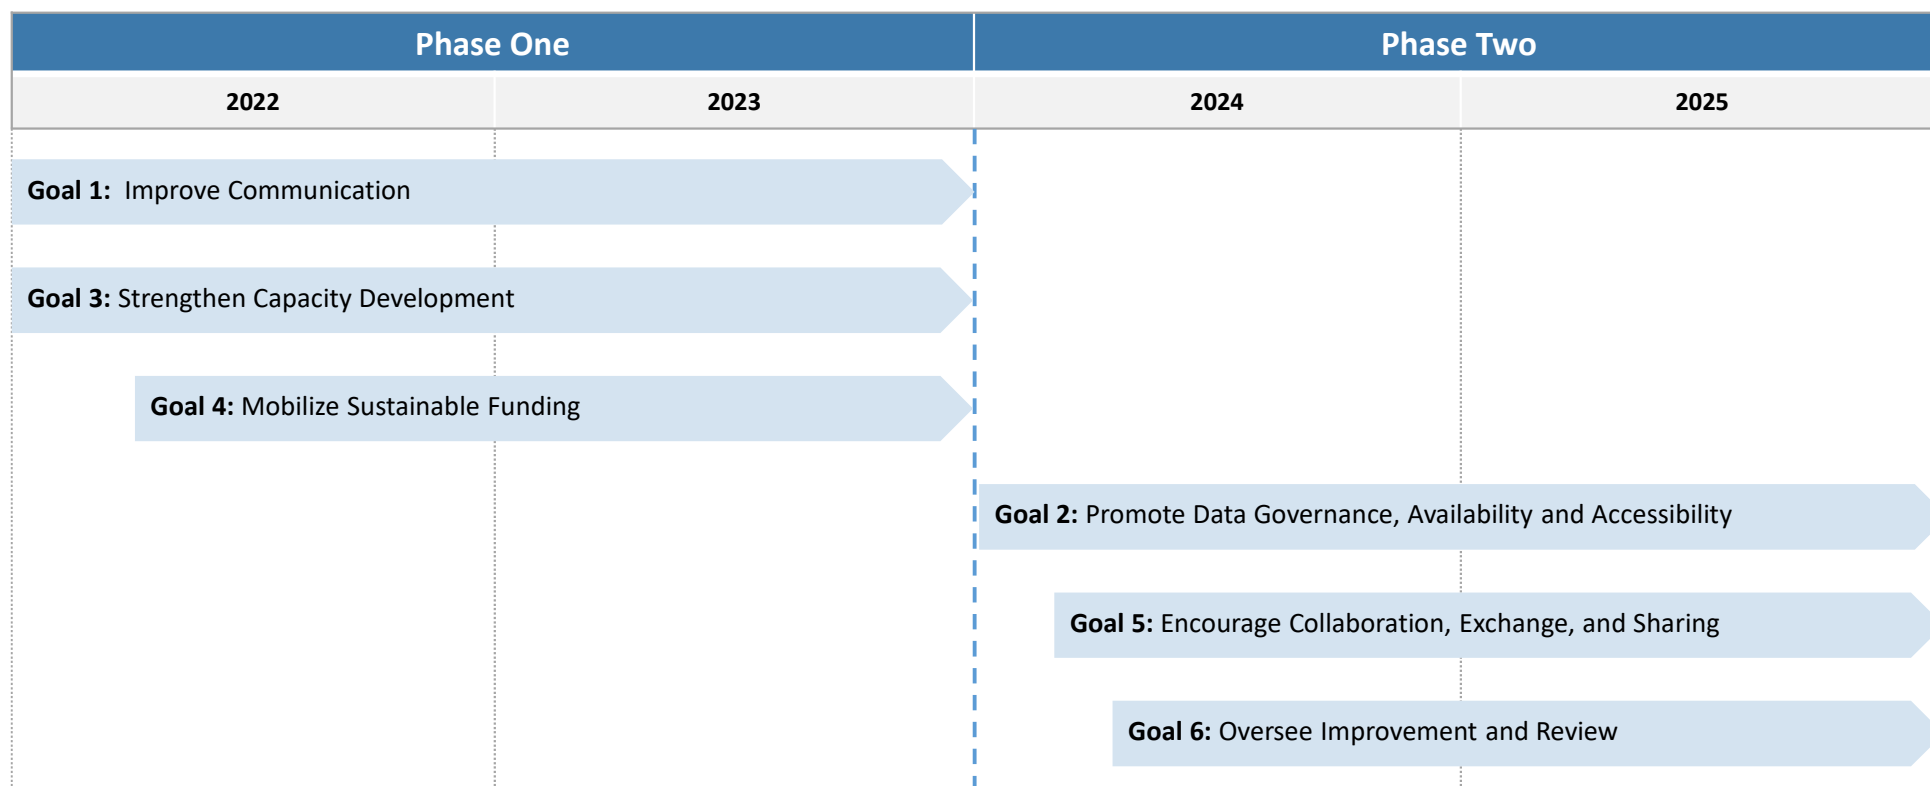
| Phase One | | Phase Two | |
|---|---|---|---|
| 2022 | 2023 | 2024 | 2025 |

**Goal 1:** Improve Communication

**Goal 3:** Strengthen Capacity Development

**Goal 4:** Mobilize Sustainable Funding

**Goal 2:** Promote Data Governance, Availability and Accessibility

**Goal 5:** Encourage Collaboration, Exchange, and Sharing

**Goal 6:** Oversee Improvement and Review